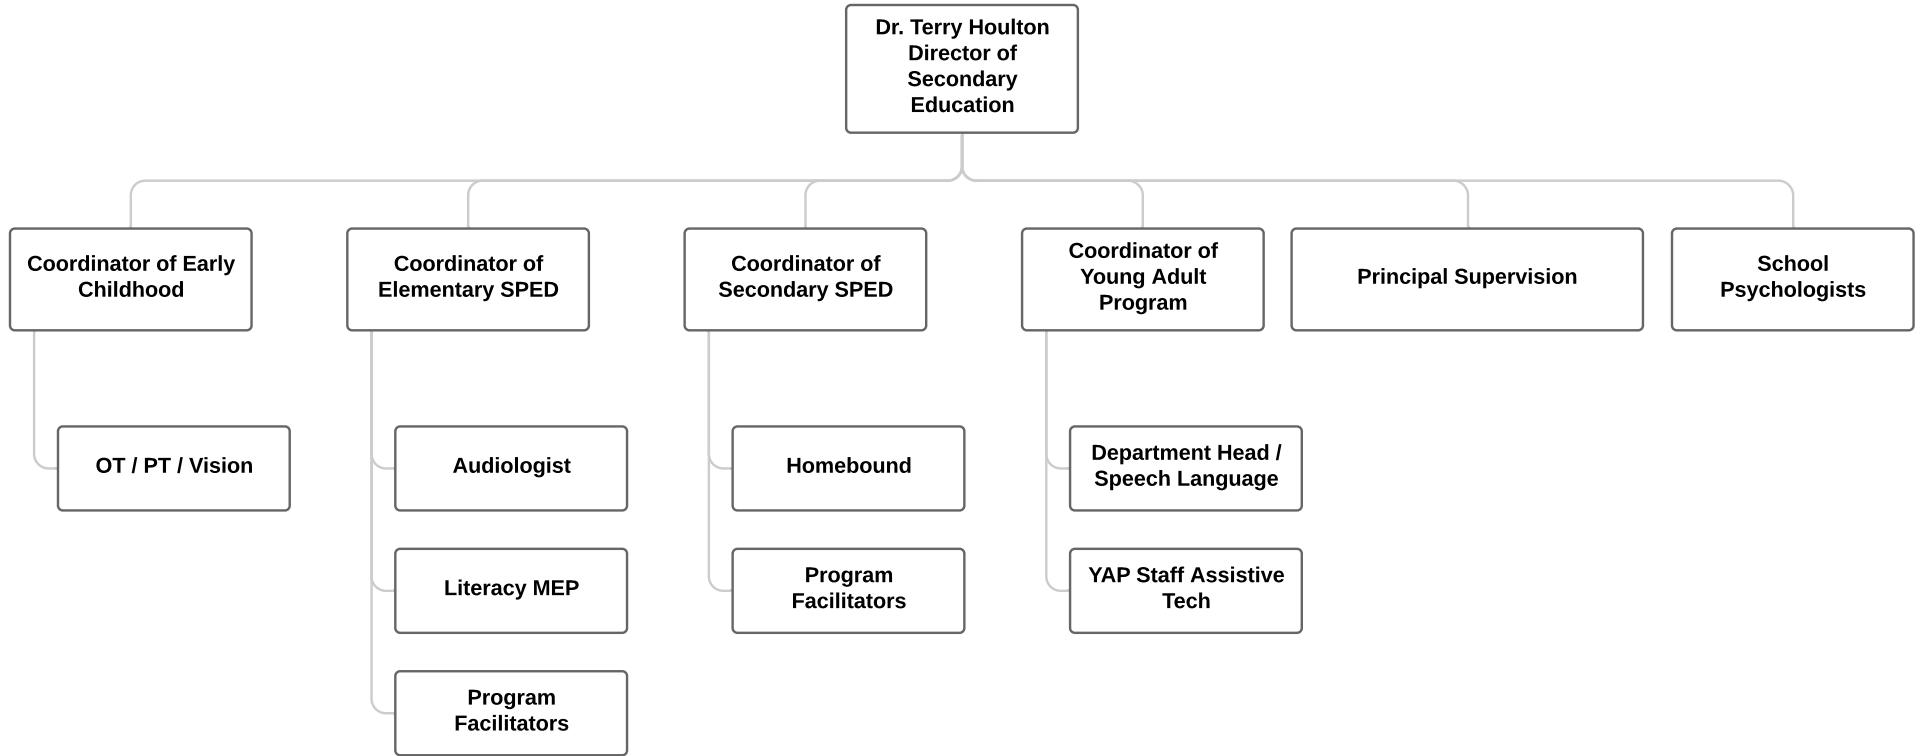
Dr. Terry Houlton Director of Secondary Education

Coordinator of Early Childhood

OT / PT / Vision

Coordinator of Elementary SPED

Audiologist

Literacy MEP

Program Facilitators

Coordinator of Secondary SPED

Homebound

Program Facilitators

Coordinator of Young Adult Program

Department Head / Speech Language

YAP Staff Assistive Tech

Principal Supervision

School Psychologists